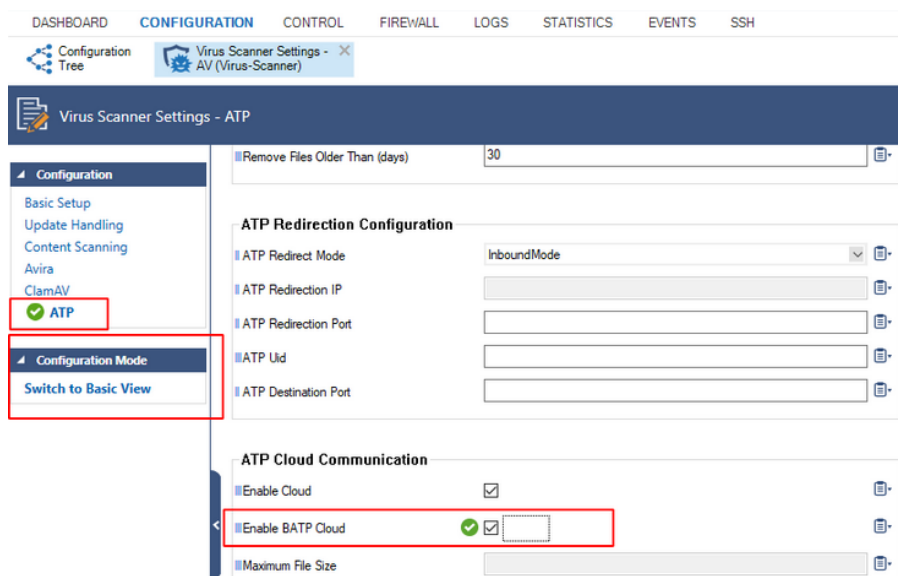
DASHBOARD CONFIGURATION CONTROL FIREWALL LOGS STATISTICS EVENTS SSH

Configuration Tree

Virus Scanner Settings - AV (Virus-Scanner)

Virus Scanner Settings - ATP

Configuration
Basic Setup
Update Handling
Content Scanning
Avira
ClamAV
ATP

Configuration Mode
Switch to Basic View

Remove Files Older Than (days) 30

ATP Redirection Configuration
ATP Redirect Mode InboundMode
ATP Redirection IP
ATP Redirection Port
ATP Uid
ATP Destination Port

ATP Cloud Communication
Enable Cloud
Enable BATP Cloud
Maximum File Size